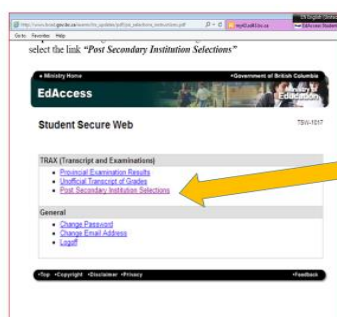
http://www.bced.gov.bc.ca/exams/tsw_updates/pdf/psi_selections_instructions.pdf
Go to Favorites Help
myEdBC.ca
EdAccess Student

select the link "Post Secondary Institution Selections"

• Ministry Home
•Government of British Columbia
EdAccess
Student Secure Web
TSW-1017
TRAX (Transcript and Examinations)
• Provincial Examination Results
• Unofficial Transcript of Grades
• Post Secondary Institution Selections
General
• Change Password
• Change Email Address
• Logoff
•Top •Copyright •Disclaimer •Privacy
•Feedback